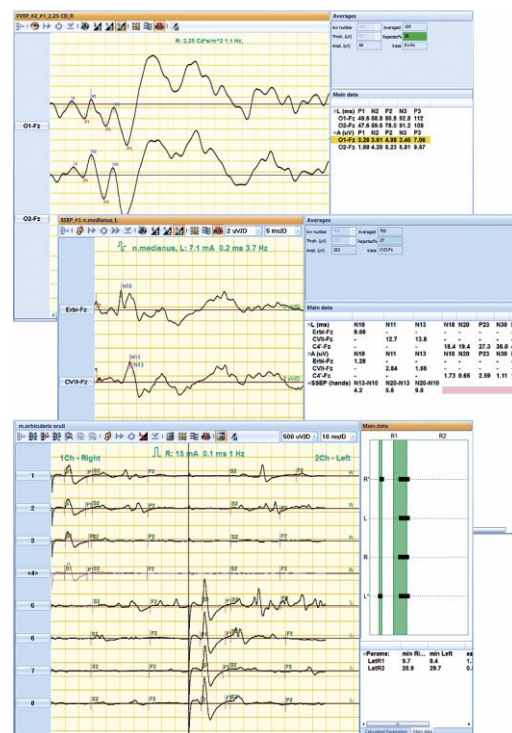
FVEP_#2_#1_2.25 CD_R

R: 2.25 Cd*s/m^2 1.1 Hz

O1-Fz

O2-Fz

Averages

Averaged 100

Rejected% 26

Main data

L (ms) P1 N2 P2 N3 P3
O1-Fz 49.6 58.8 80.8 92.8 112
O2-Fz 47.6 59.6 78.0 91.2 108
A (uV) P1 N2 P2 N3 P3
O1-Fz 3.26 3.61 4.39 2.46 7.06
O2-Fz 1.89 4.20 0.23 5.81 9.97

SSEP_#1 n.medianus_L

2 uV/D 6 ms/D

n.medianus, L: 7.1 mA 0.2 ms 3.7 Hz

Erbl-Fz

CVII-Fz

N10

N11

N13

Averages

Averaged 760

Rejected% 37

Main data

| L (ms) | N10 | N11 | N13 | N18 | N20 | P23 | N30 |
|---|---|---|---|---|---|---|---|
| Erbl-Fz | 9.66 | | | | | | |
| CVII-Fz | - | 12.7 | 13.8 | | | | |
| C4'-Fz | - | - | - | 18.4 | 19.4 | 27.3 | 36.9 |
| A (uV) | N10 | N11 | N13 | N18 | N20 | P23 | N30 |
| Erbl-Fz | 1.28 | | | | | | |
| CVII-Fz | - | 2.04 | 1.66 | | | | |
| C4'-Fz | - | - | - | 1.73 | 0.65 | 2.59 | 1.11 |
| SSEP (hands) | N13-N10 | N20-N13 | N20-N10 | | | | |
| | 4.2 | 5.6 | 9.8 | | | | |

m.orbicularis oculi

500 uV/D 10 ms/D

1Ch - Right

R: 15 mA 0.1 ms 1 Hz

2Ch - Left

1

2

3

<4>

5

6

7

8

Main data

R1

R2

R*

L

R

L*

Params: min Ri... min Left
LatR1 9.7 9.4
LatR2 28.9 29.7

Calculated Parameters Main data